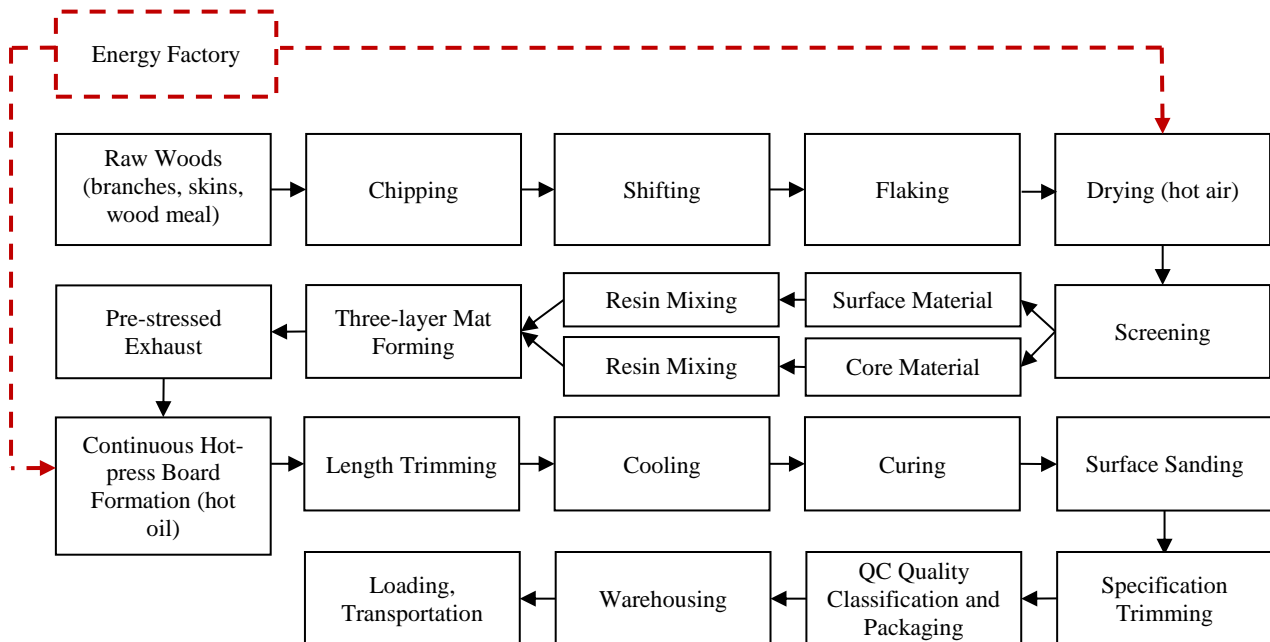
Energy Factory

Raw Woods (branches, skins, wood meal)

Chipping

Shifting

Flaking

Drying (hot air)

Screening

Surface Material

Core Material

Resin Mixing

Resin Mixing

Three-layer Mat Forming

Pre-stressed Exhaust

Continuous Hot-press Board Formation (hot oil)

Length Trimming

Cooling

Curing

Surface Sanding

Specification Trimming

QC Quality Classification and Packaging

Warehousing

Loading, Transportation